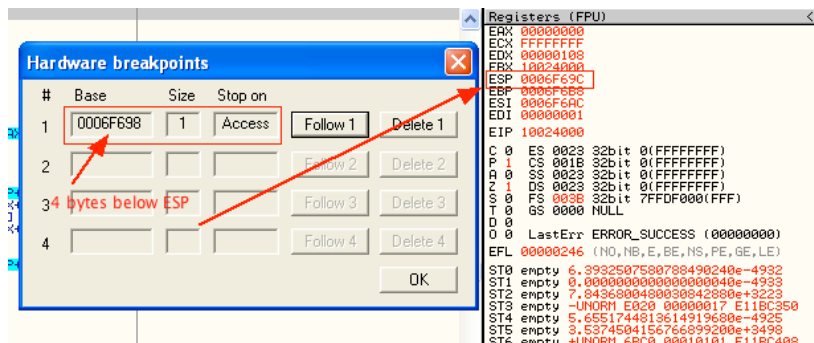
Hardware breakpoints

| # | Base | Size | Stop on | | |
|---|---|---|---|---|---|
| 1 | 0006F698 | 1 | Access | Follow 1 | Delete 1 |
| 2 | | | | Follow 2 | Delete 2 |
| 3 | | | | Follow 3 | Delete 3 |
| 4 | | | | Follow 4 | Delete 4 |

4 bytes below ESP

OK

Registers (FPU)
EAX 00000000
ECX FFFFFFFF
EDX 00000108
EBX 10024000
ESP 0006F69C
EBP 0006F6B8
ESI 0006F6AC
EDI 00000001

EIP 10024000

C 0 ES 0023 32bit 0(FFFFFFFF)
P 1 CS 001B 32bit 0(FFFFFFFF)
A 0 SS 0023 32bit 0(FFFFFFFF)
Z 1 DS 0023 32bit 0(FFFFFFFF)
S 0 FS 003B 32bit 7FFDF000(FFF)
T 0 GS 0000 NULL
D 0
O 0 LastErr ERROR_SUCCESS (00000000)

EFL 00000246 (NO,NB,E,BE,NS,PE,GE,LE)

ST0 empty 6.3932507580788490240e-4932
ST1 empty 0.0000000000000000040e-4933
ST2 empty 7.8436800480030842880e+3223
ST3 empty -UNORM E020 00000017 E11BC350
ST4 empty 5.6551744813614919680e-4925
ST5 empty 3.5374504156766899200e+3498
ST6 empty +UNORM 6BC0 00010101 E11BC408